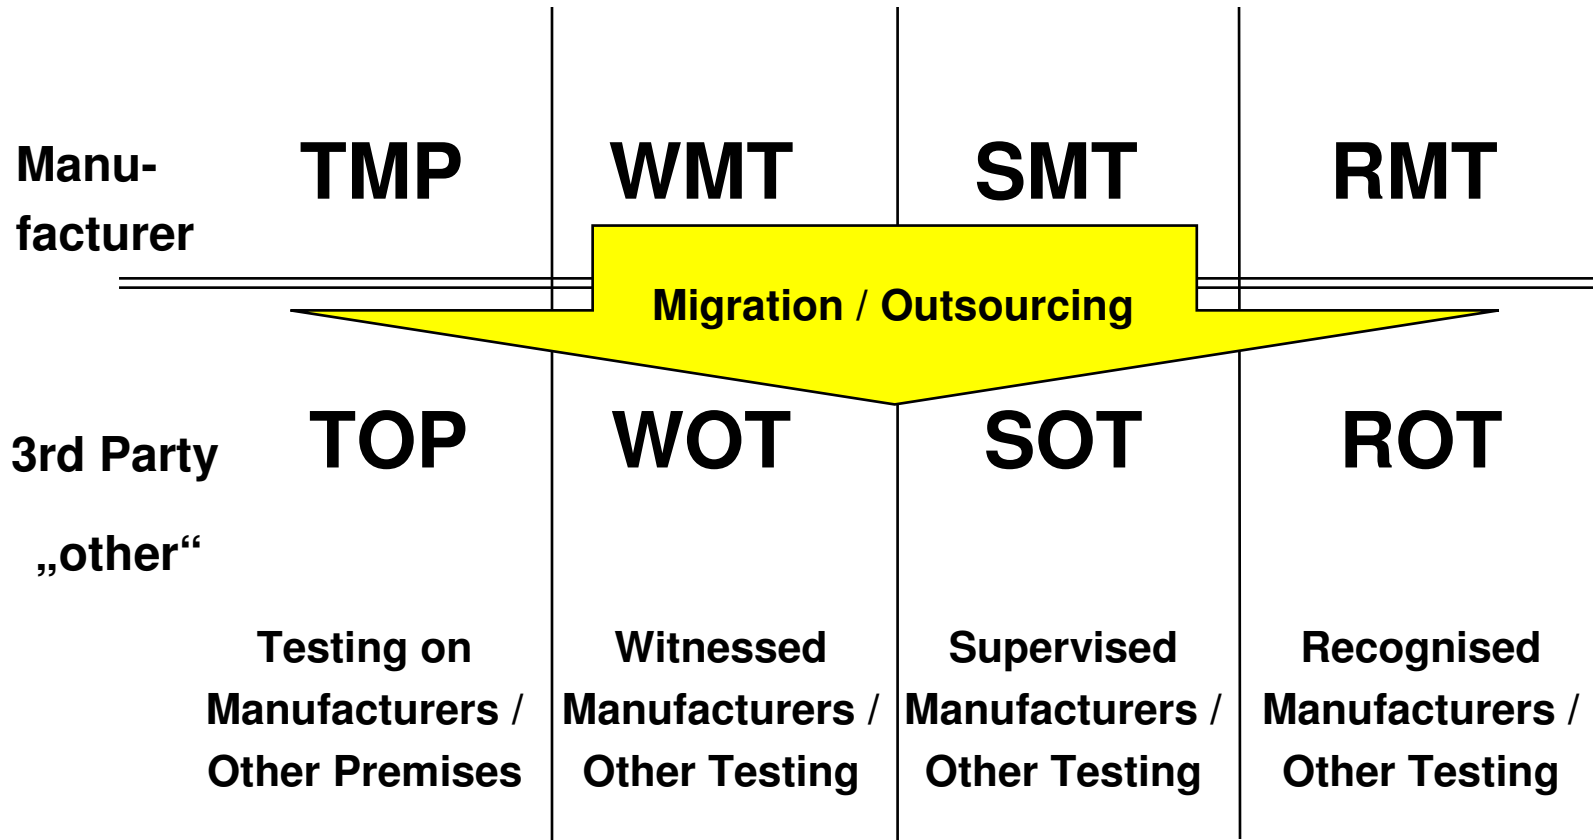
| | | | | |
|---|---|---|---|---|
| Manufacturer | TMP | WMT | SMT | RMT |

Migration / Outsourcing

| | | | | |
|---|---|---|---|---|
| 3rd Party „other“ | TOP | WOT | SOT | ROT |
| | Testing on Manufacturers / Other Premises | Witnessed Manufacturers / Other Testing | Supervised Manufacturers / Other Testing | Recognised Manufacturers / Other Testing |